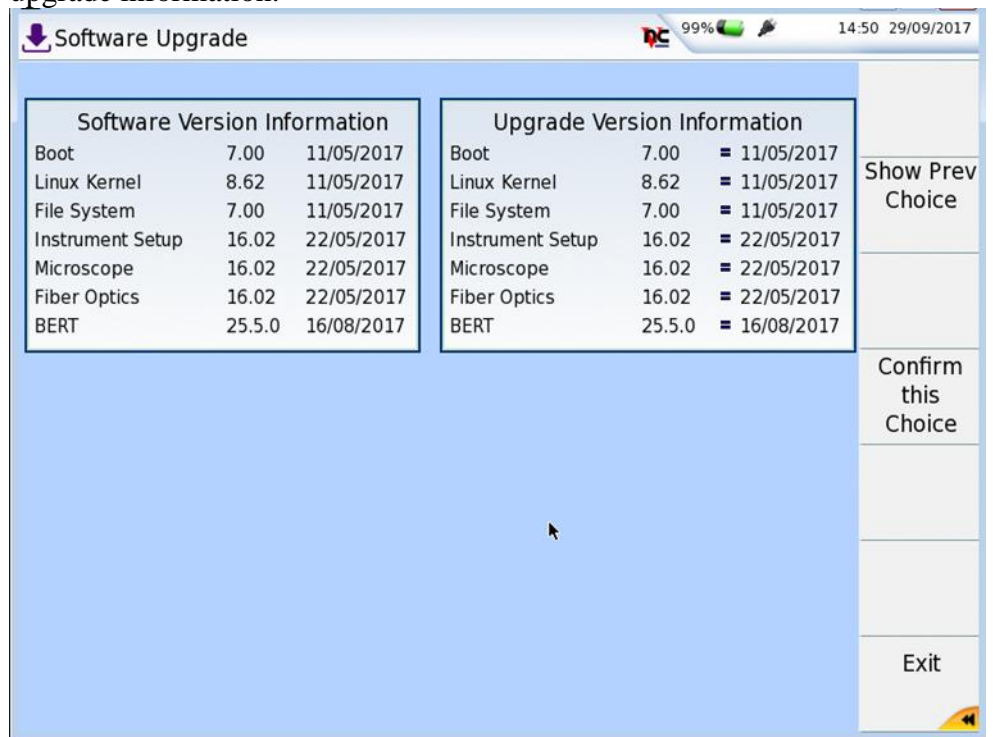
upgrade information.

Software Upgrade

DC 99%

14:50 29/09/2017

Software Version Information

| | | |
|---|---|---|
| Boot | 7.00 | 11/05/2017 |
| Linux Kernel | 8.62 | 11/05/2017 |
| File System | 7.00 | 11/05/2017 |
| Instrument Setup | 16.02 | 22/05/2017 |
| Microscope | 16.02 | 22/05/2017 |
| Fiber Optics | 16.02 | 22/05/2017 |
| BERT | 25.5.0 | 16/08/2017 |

Upgrade Version Information

| | | |
|---|---|---|
| Boot | 7.00 | = 11/05/2017 |
| Linux Kernel | 8.62 | = 11/05/2017 |
| File System | 7.00 | = 11/05/2017 |
| Instrument Setup | 16.02 | = 22/05/2017 |
| Microscope | 16.02 | = 22/05/2017 |
| Fiber Optics | 16.02 | = 22/05/2017 |
| BERT | 25.5.0 | = 16/08/2017 |

Show Prev Choice

Confirm this Choice

Exit